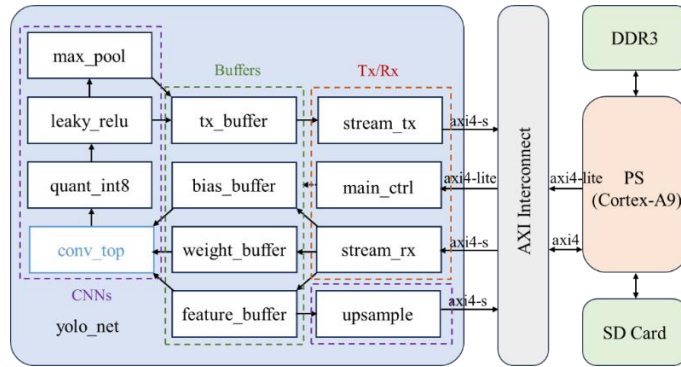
max_pool

leaky_relu

quant_int8

conv_top

CNNs

yolo_net

Buffers

tx_buffer

bias_buffer

weight_buffer

feature_buffer

Tx/Rx

stream_tx

main_ctrl

stream_rx

upsample

axi4-s

axi4-lite

axi4-s

axi4-s

AXI Interconnect

axi4-lite

axi4

DDR3

PS (Cortex-A9)

SD Card